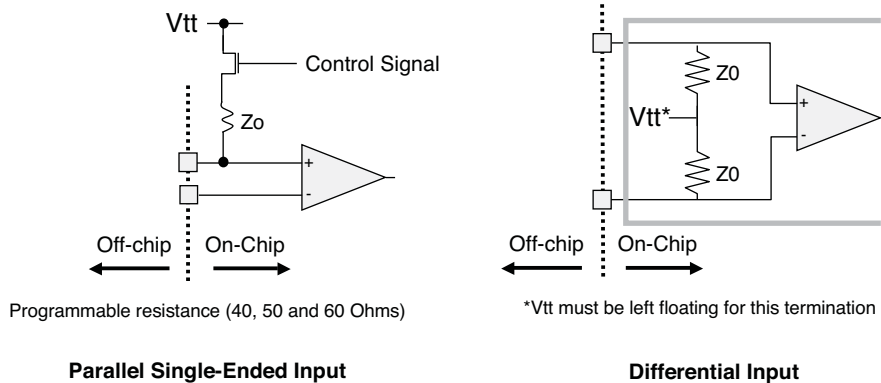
Vtt

Control Signal

Zo

+

-

Off-chip On-Chip

Programmable resistance (40, 50 and 60 Ohms)

**Parallel Single-Ended Input**

Z0

Vtt*

Z0

+

-

Off-chip On-Chip

*Vtt must be left floating for this termination

**Differential Input**